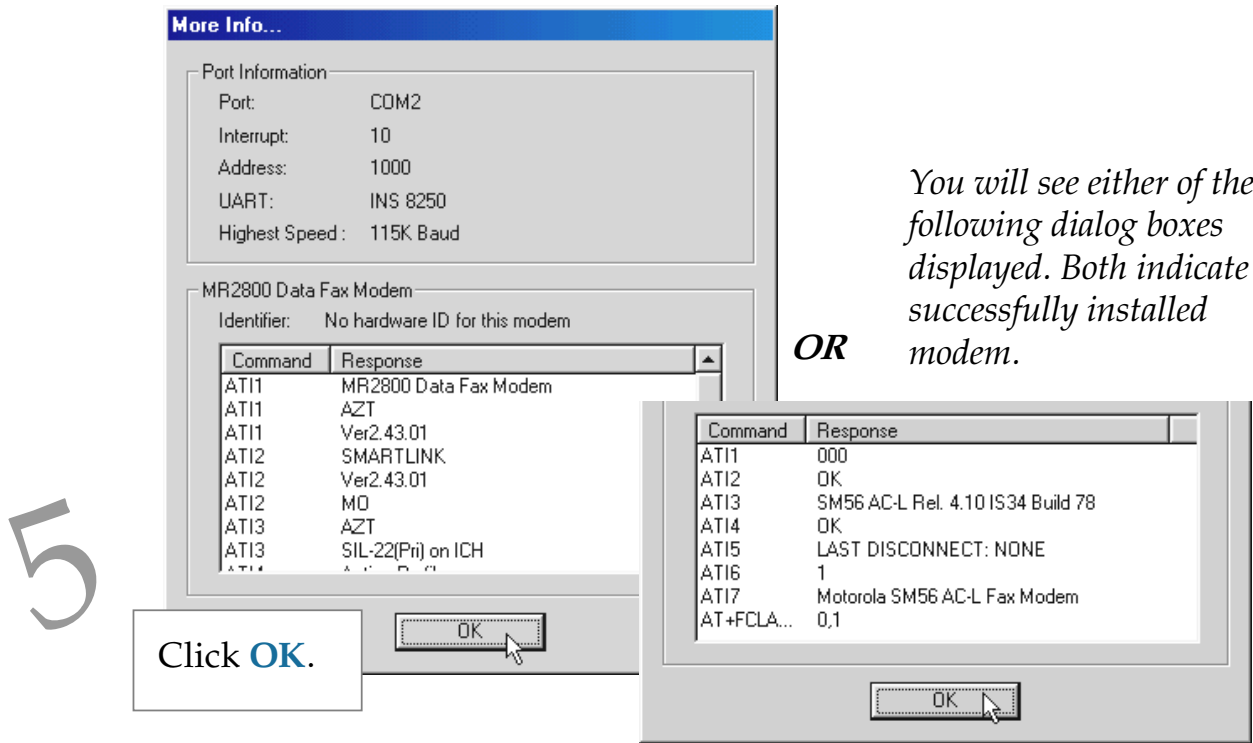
More Info...

Port Information
Port: COM2
Interrupt: 10
Address: 1000
UART: INS 8250
Highest Speed : 115K Baud

MR2800 Data Fax Modem
Identifier: No hardware ID for this modem

| Command | Response |
|---|---|
| ATI1 | MR2800 Data Fax Modem |
| ATI1 | AZT |
| ATI1 | Ver2.43.01 |
| ATI2 | SMARTLINK |
| ATI2 | Ver2.43.01 |
| ATI2 | MO |
| ATI3 | AZT |
| ATI3 | SIL-22(Pri) on ICH |
| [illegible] | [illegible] |

OK

You will see either of the following dialog boxes displayed. Both indicate successfully installed modem.

OR

| Command | Response |
|---|---|
| ATI1 | 000 |
| ATI2 | OK |
| ATI3 | SM56 AC-L Rel. 4.10 IS34 Build 78 |
| ATI4 | OK |
| ATI5 | LAST DISCONNECT: NONE |
| ATI6 | 1 |
| ATI7 | Motorola SM56 AC-L Fax Modem |
| AT+FCLA... | 0,1 |

OK

5

Click OK.